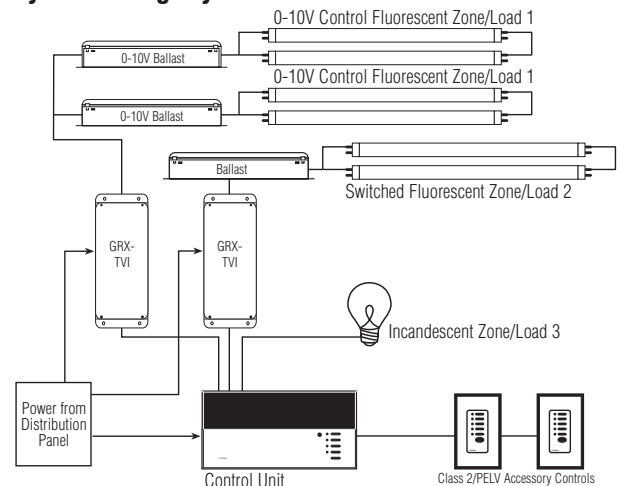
0-10V Control Fluorescent Zone/Load 1

0-10V Ballast

0-10V Control Fluorescent Zone/Load 1

0-10V Ballast

Ballast

Switched Fluorescent Zone/Load 2

GRX-TVI

GRX-TVI

Incandescent Zone/Load 3

Power from Distribution Panel

Control Unit

Class 2/PELV Accessory Controls